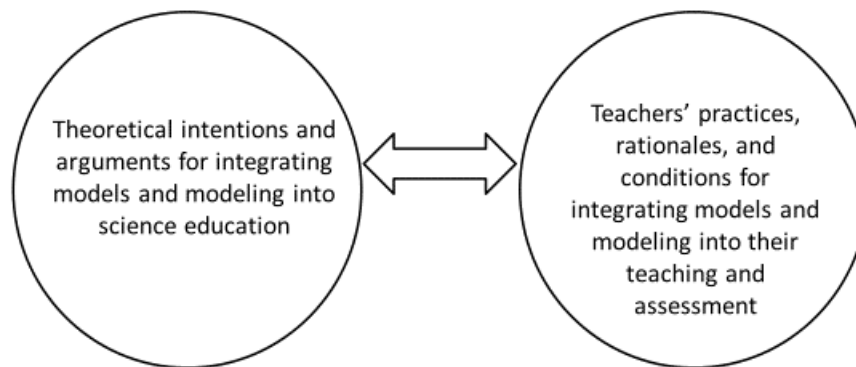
Theoretical intentions and arguments for integrating models and modeling into science education

Teachers' practices, rationales, and conditions for integrating models and modeling into their teaching and assessment